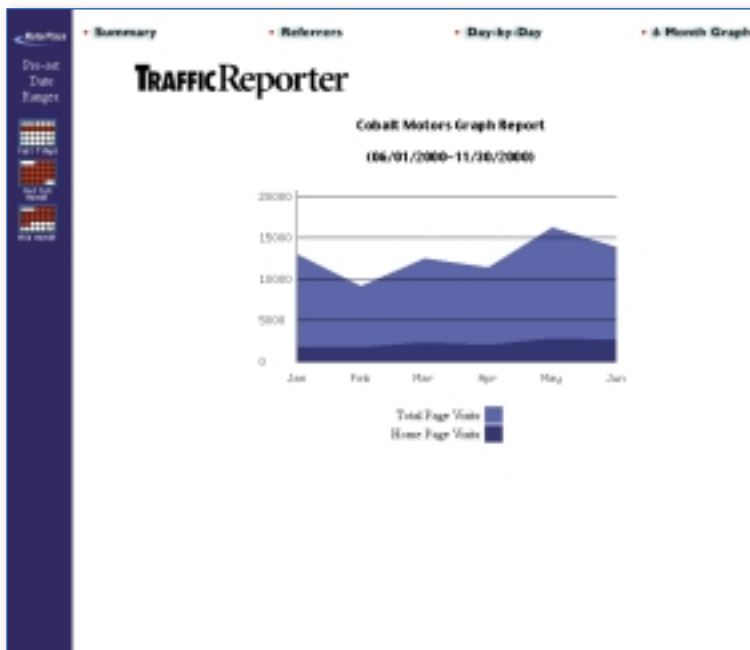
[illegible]

Pre-set Date Ranges

Last 7 Days

Last Full Month

This Month

• Summary • Referrers • Day-by-Day • 6 Month Graph

TrafficReporter

Cobalt Motors Graph Report

(06/01/2000–11/30/2000)

20000
15000
10000
5000
0

Jan Feb Mar Apr May Jun

Total Page Visits

Home Page Visits